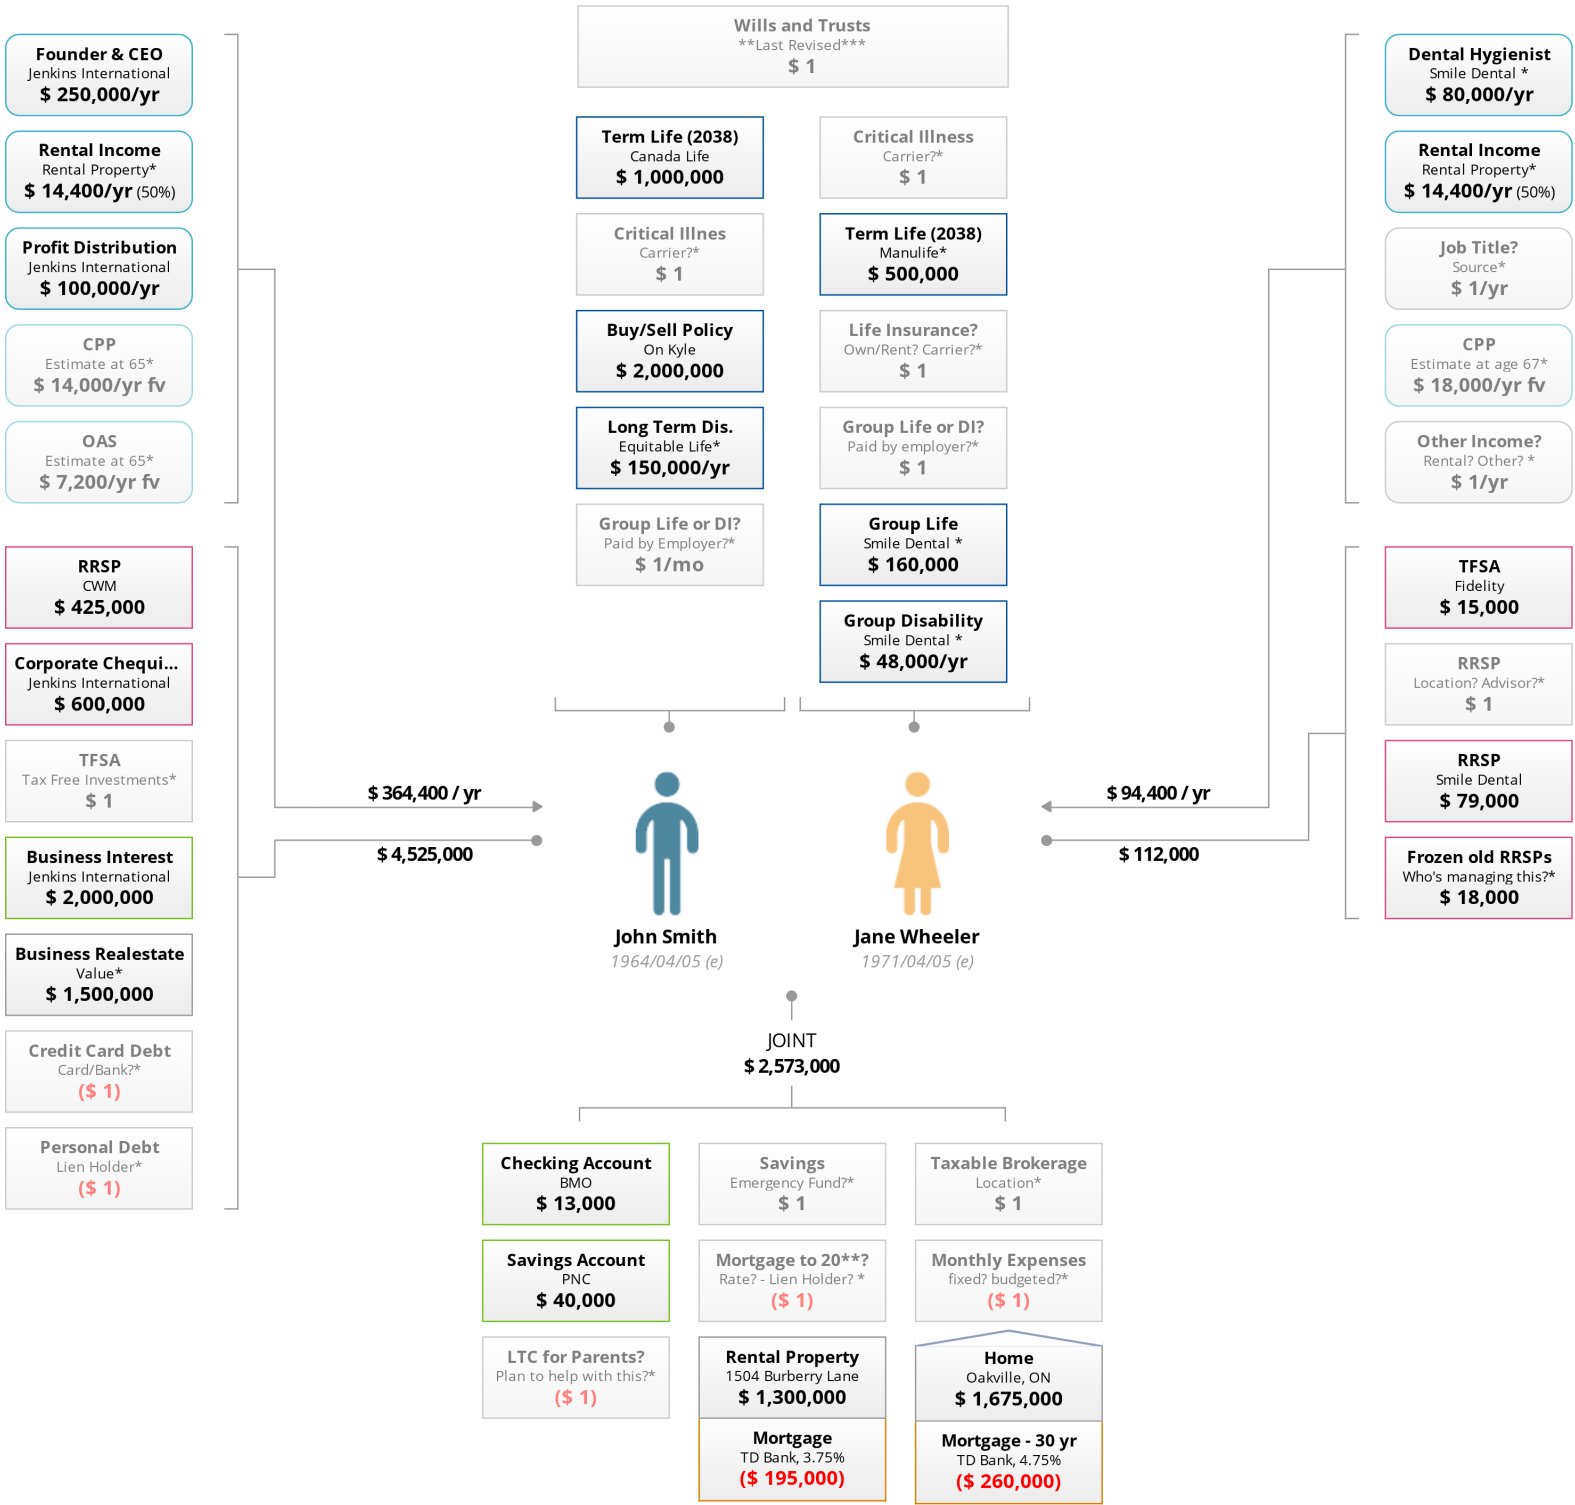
Founder & CEO
Jenkins International
$ 250,000/yr

Rental Income
Rental Property*
$ 14,400/yr (50%)

Profit Distribution
Jenkins International
$ 100,000/yr

CPP
Estimate at 65*
$ 14,000/yr fv

OAS
Estimate at 65*
$ 7,200/yr fv

RRSP
CWM
$ 425,000

Corporate Chequi...
Jenkins International
$ 600,000

TFSA
Tax Free Investments*
$ 1

Business Interest
Jenkins International
$ 2,000,000

Business Realestate
Value*
$ 1,500,000

Credit Card Debt
Card/Bank?*
($ 1)

Personal Debt
Lien Holder*
($ 1)

Wills and Trusts
**Last Revised***
$ 1

Term Life (2038)
Canada Life
$ 1,000,000

Critical Illness
Carrier?*
$ 1

Critical Illnes
Carrier?*
$ 1

Term Life (2038)
Manulife*
$ 500,000

Buy/Sell Policy
On Kyle
$ 2,000,000

Life Insurance?
Own/Rent? Carrier?*
$ 1

Long Term Dis.
Equitable Life*
$ 150,000/yr

Group Life or DI?
Paid by employer?*
$ 1

Group Life or DI?
Paid by Employer?*
$ 1/mo

Group Life
Smile Dental *
$ 160,000

Group Disability
Smile Dental *
$ 48,000/yr

$ 364,400 / yr
$ 4,525,000

$ 94,400 / yr
$ 112,000

John Smith
1964/04/05 (e)

Jane Wheeler
1971/04/05 (e)

Dental Hygienist
Smile Dental *
$ 80,000/yr

Rental Income
Rental Property*
$ 14,400/yr (50%)

Job Title?
Source*
$ 1/yr

CPP
Estimate at age 67*
$ 18,000/yr fv

Other Income?
Rental? Other? *
$ 1/yr

TFSA
Fidelity
$ 15,000

RRSP
Location? Advisor?*
$ 1

RRSP
Smile Dental
$ 79,000

Frozen old RRSPs
Who's managing this?*
$ 18,000

JOINT
$ 2,573,000

Checking Account
BMO
$ 13,000

Savings
Emergency Fund?*
$ 1

Taxable Brokerage
Location*
$ 1

Savings Account
PNC
$ 40,000

Mortgage to 20**?
Rate? - Lien Holder? *
($ 1)

Monthly Expenses
fixed? budgeted?*
($ 1)

LTC for Parents?
Plan to help with this?*
($ 1)

Rental Property
1504 Burberry Lane
$ 1,300,000

Mortgage
TD Bank, 3.75%
($ 195,000)

Home
Oakville, ON
$ 1,675,000

Mortgage - 30 yr
TD Bank, 4.75%
($ 260,000)